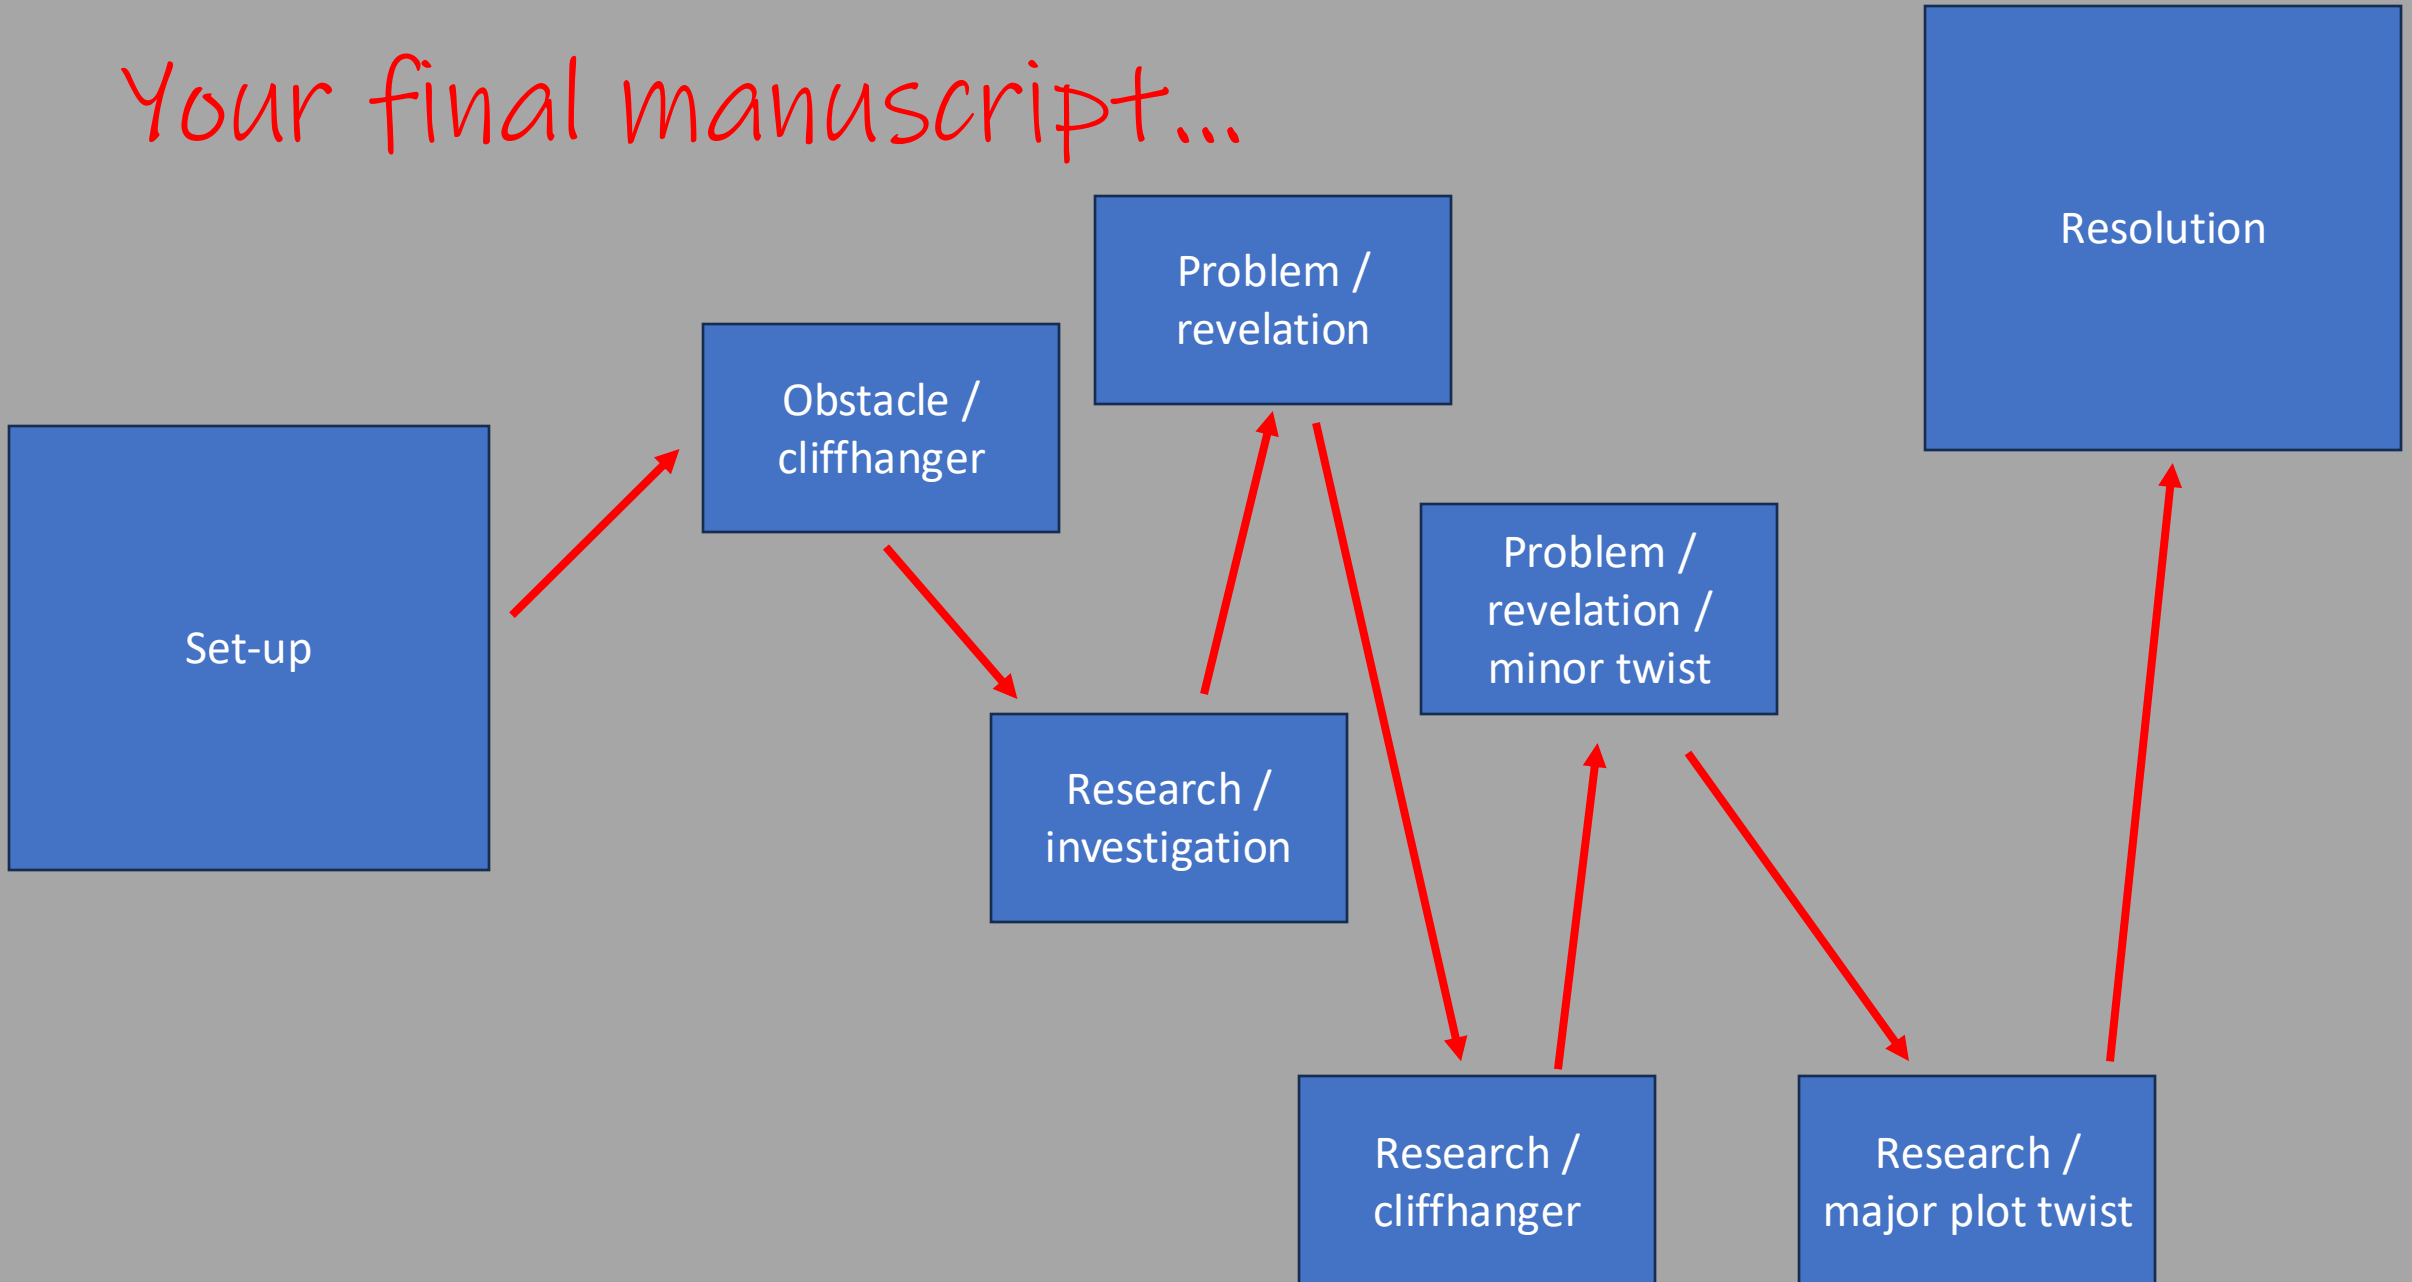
Your final manuscript...

Set-up

Obstacle / cliffhanger

Research / investigation

Problem / revelation

Research / cliffhanger

Problem / revelation / minor twist

Research / major plot twist

Resolution